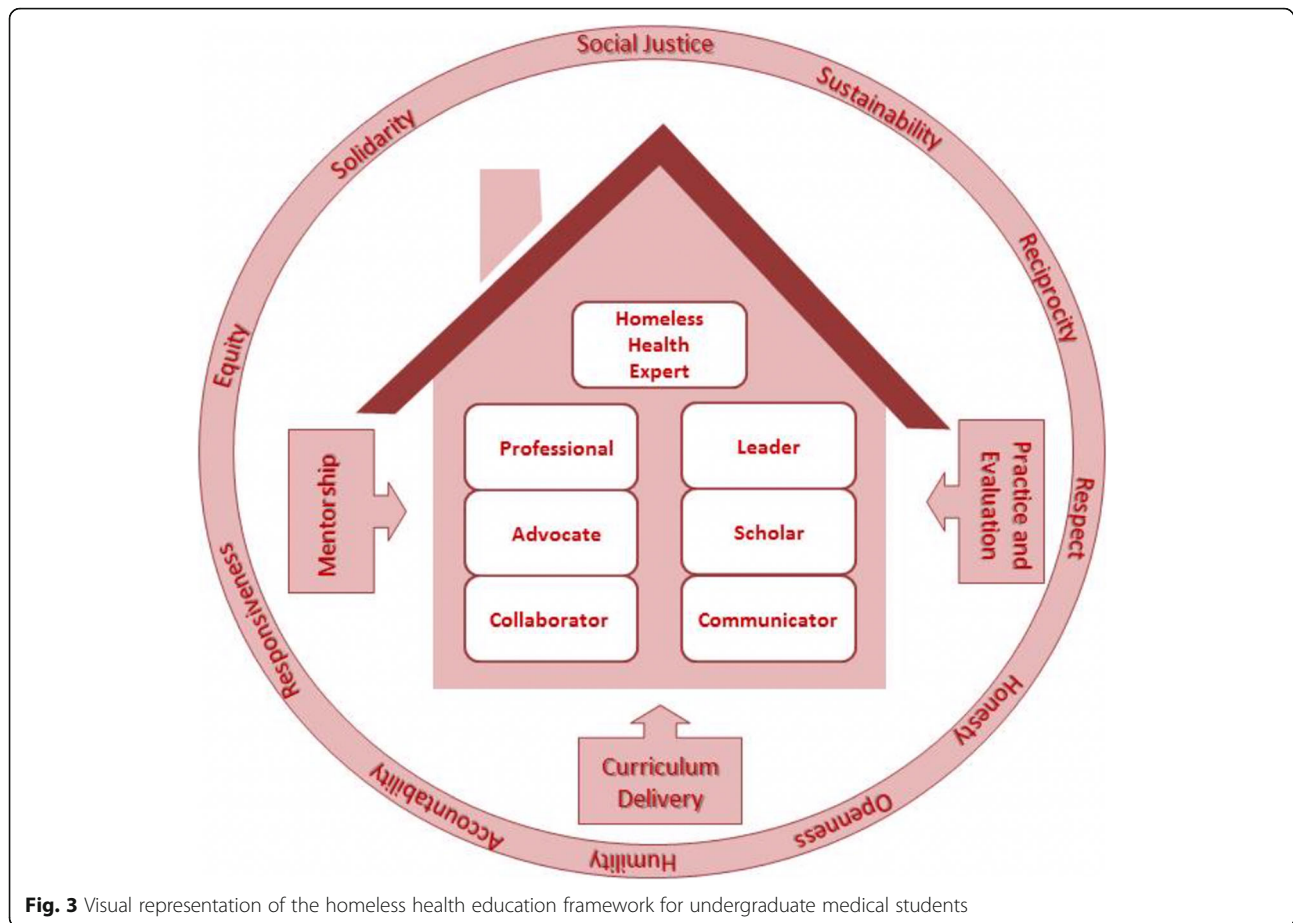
Social Justice
Sustainability
Reciprocity
Respect
Honesty
Openness
Humility
Accountability
Responsiveness
Equity
Solidarity

Homeless Health Expert

Professional
Leader
Advocate
Scholar
Collaborator
Communicator

Mentorship
Practice and Evaluation
Curriculum Delivery

**Fig. 3** Visual representation of the homeless health education framework for undergraduate medical students